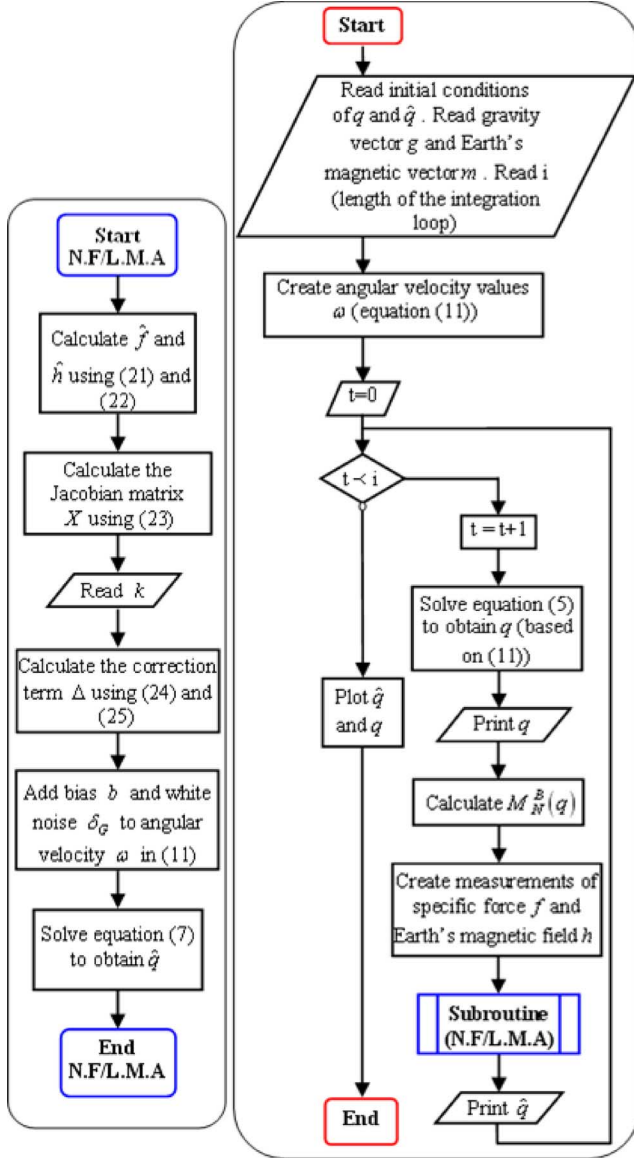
Start
N.F/L.M.A

Calculate $\hat{f}$ and $\hat{h}$ using (21) and (22)

Calculate the Jacobian matrix $X$ using (23)

Read $k$

Calculate the correction term $\Delta$ using (24) and (25)

Add bias $b$ and white noise $\delta_G$ to angular velocity $\omega$ in (11)

Solve equation (7) to obtain $\hat{q}$

End
N.F/L.M.A

Start

Read initial conditions of $q$ and $\hat{q}$ . Read gravity vector $g$ and Earth's magnetic vector $m$ . Read i (length of the integration loop)

Create angular velocity values $\omega$ (equation (11))

t=0

t < i

t = t+1

Solve equation (5) to obtain $q$ (based on (11))

Print $q$

Calculate $M_N^B(q)$

Create measurements of specific force $f$ and Earth's magnetic field $h$

Subroutine
(N.F/L.M.A)

Print $\hat{q}$

Plot $\hat{q}$ and $q$

End